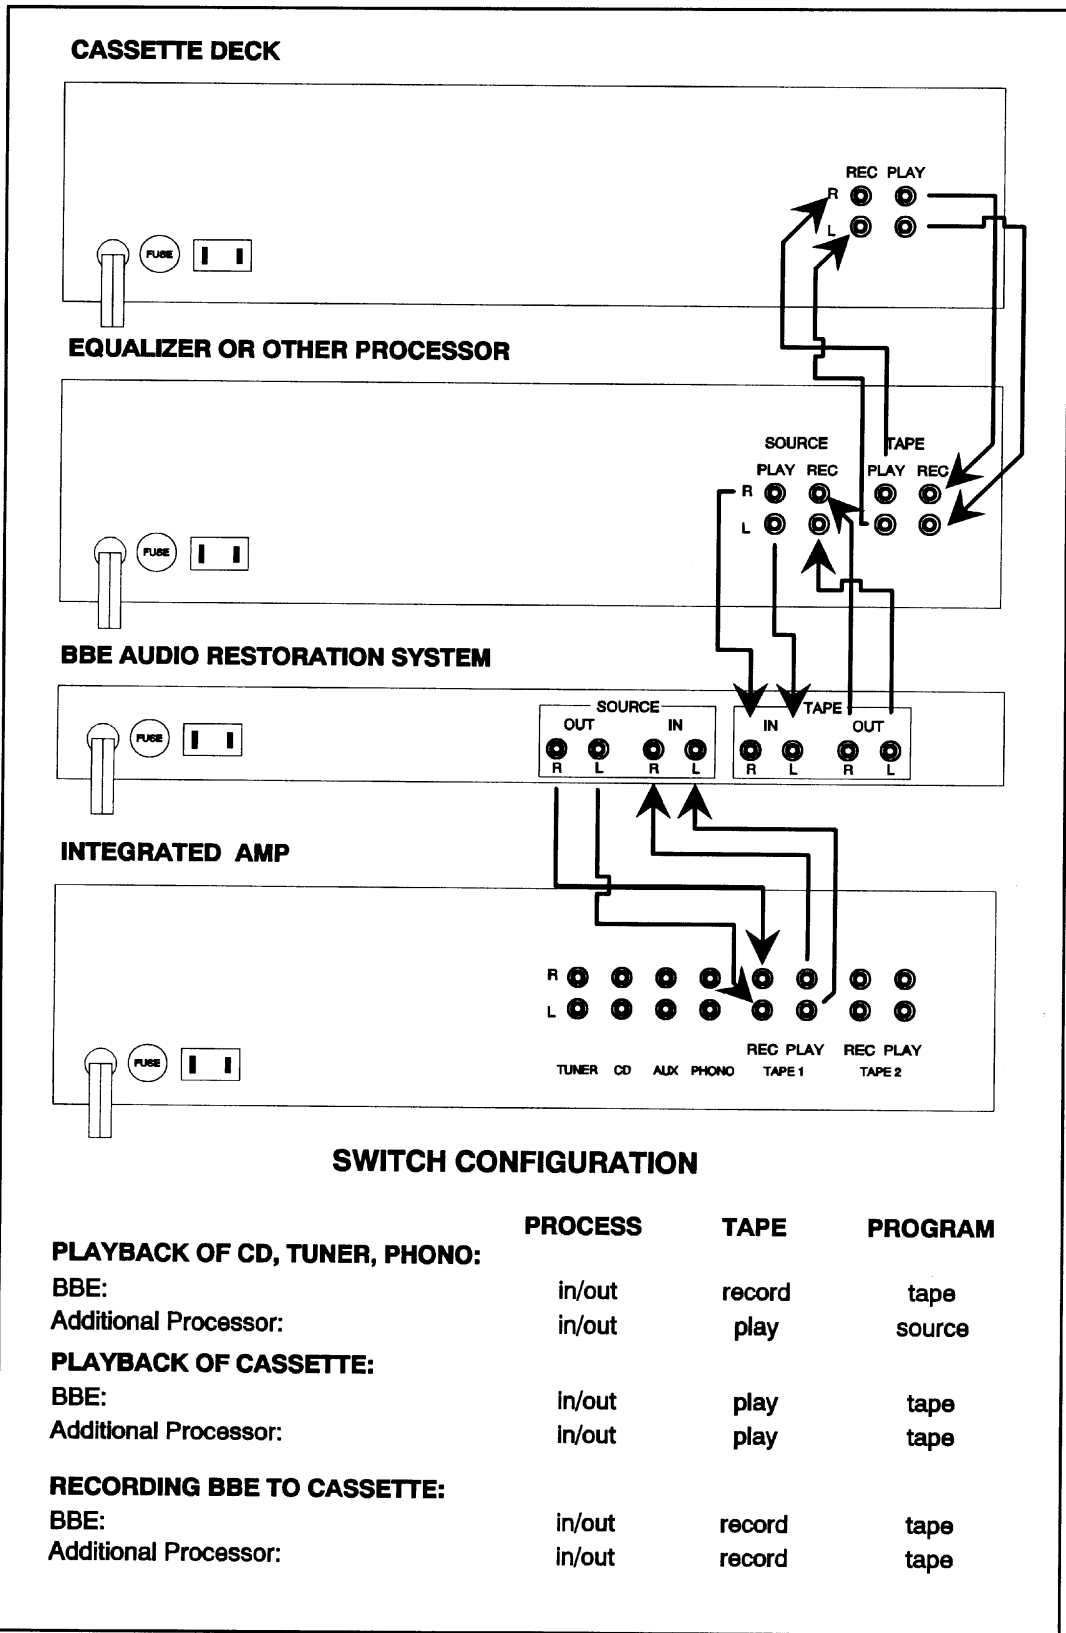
CASSETTE DECK

REC PLAY
R
L

FUSE

EQUALIZER OR OTHER PROCESSOR

SOURCE TAPE
PLAY REC PLAY REC
R
L

FUSE

BBE AUDIO RESTORATION SYSTEM

FUSE

SOURCE
OUT IN
R L R L

TAPE
IN OUT
R L R L

INTEGRATED AMP

R
L

FUSE

REC PLAY REC PLAY
TUNER CD AUX PHONO TAPE 1 TAPE 2

SWITCH CONFIGURATION

| | PROCESS | TAPE | PROGRAM |
|---|---|---|---|
| PLAYBACK OF CD, TUNER, PHONO: | | | |
| BBE: | in/out | record | tape |
| Additional Processor: | in/out | play | source |
| PLAYBACK OF CASSETTE: | | | |
| BBE: | in/out | play | tape |
| Additional Processor: | in/out | play | tape |
| RECORDING BBE TO CASSETTE: | | | |
| BBE: | in/out | record | tape |
| Additional Processor: | in/out | record | tape |